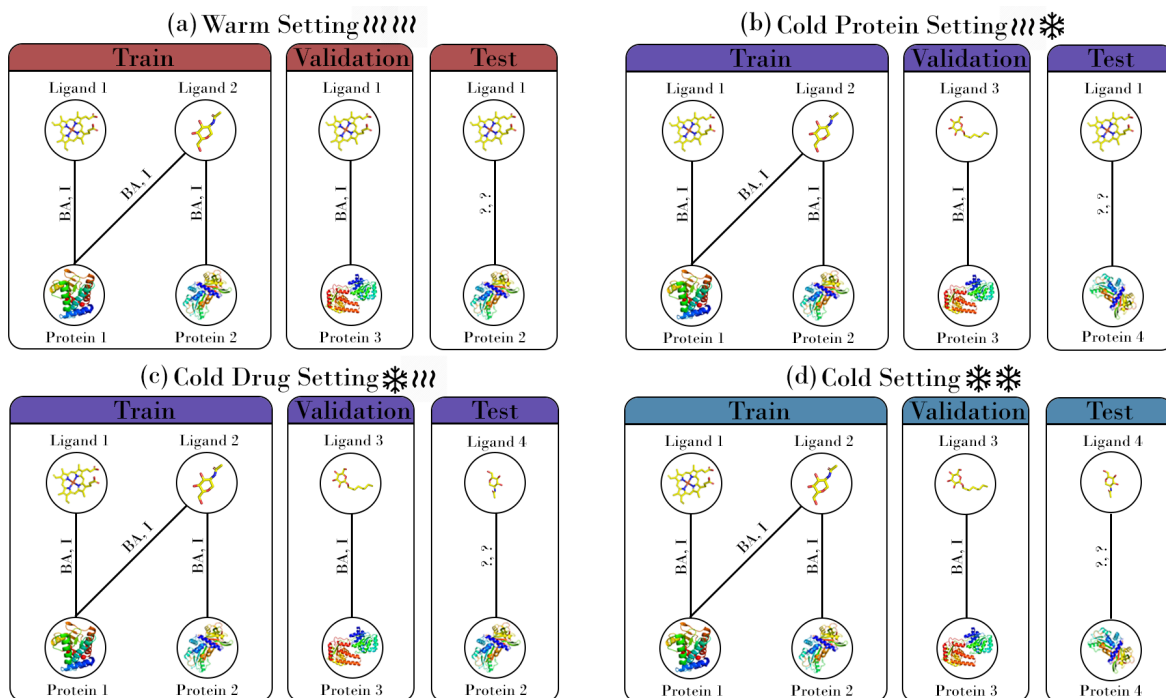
(a) Warm Setting

| Train | Validation | Test |
|---|---|---|
| Ligand 1, Ligand 2, BA, I, BA, I, BA, I, Protein 1, Protein 2 | Ligand 1, BA, I, Protein 3 | Ligand 1, ?, ?, Protein 2 |

(b) Cold Protein Setting

| Train | Validation | Test |
|---|---|---|
| Ligand 1, Ligand 2, BA, I, BA, I, BA, I, Protein 1, Protein 2 | Ligand 3, BA, I, Protein 3 | Ligand 1, ?, ?, Protein 4 |

(c) Cold Drug Setting

| Train | Validation | Test |
|---|---|---|
| Ligand 1, Ligand 2, BA, I, BA, I, BA, I, Protein 1, Protein 2 | Ligand 3, BA, I, Protein 3 | Ligand 4, ?, ?, Protein 2 |

(d) Cold Setting

| Train | Validation | Test |
|---|---|---|
| Ligand 1, Ligand 2, BA, I, BA, I, BA, I, Protein 1, Protein 2 | Ligand 3, BA, I, Protein 3 | Ligand 4, ?, ?, Protein 4 |